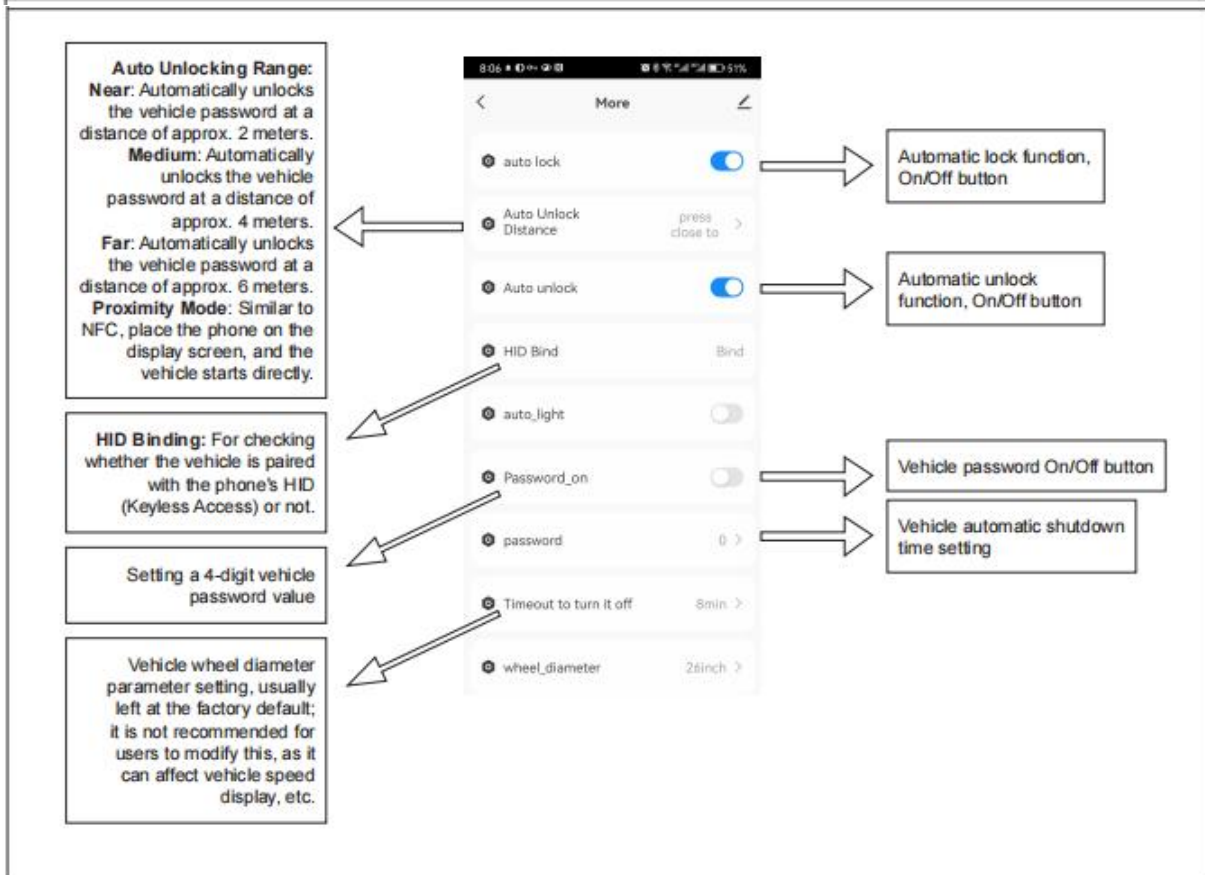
Auto Unlocking Range:
Near: Automatically unlocks the vehicle password at a distance of approx. 2 meters.
Medium: Automatically unlocks the vehicle password at a distance of approx. 4 meters.
Far: Automatically unlocks the vehicle password at a distance of approx. 6 meters.
Proximity Mode: Similar to NFC, place the phone on the display screen, and the vehicle starts directly.

HID Binding: For checking whether the vehicle is paired with the phone's HID (Keyless Access) or not.

Setting a 4-digit vehicle password value

Vehicle wheel diameter parameter setting, usually left at the factory default; it is not recommended for users to modify this, as it can affect vehicle speed display, etc.

8:06 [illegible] 51%

More

auto lock

Auto Unlock Distance
press close to

Auto unlock

HID Bind
Bind

auto_light

Password_on

password
0

Timeout to turn it off
8min

wheel_diameter
26inch

Automatic lock function, On/Off button

Automatic unlock function, On/Off button

Vehicle password On/Off button

Vehicle automatic shutdown time setting